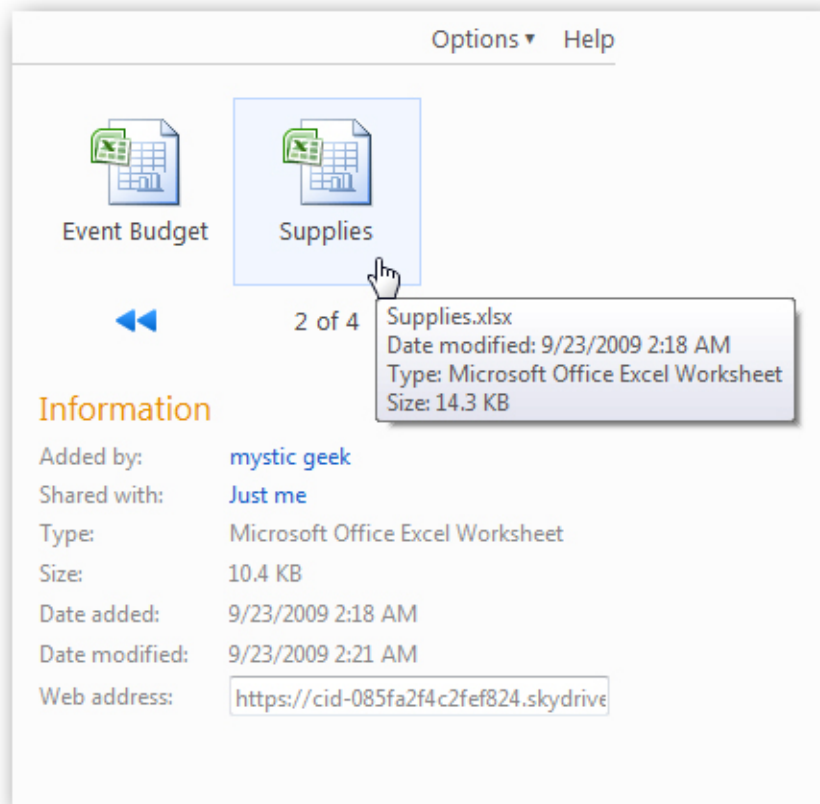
Options ▾ Help

Event Budget

Supplies

2 of 4

Supplies.xlsx
Date modified: 9/23/2009 2:18 AM
Type: Microsoft Office Excel Worksheet
Size: 14.3 KB

Information

| | |
|---|---|
| Added by: | mystic geek |
| Shared with: | Just me |
| Type: | Microsoft Office Excel Worksheet |
| Size: | 10.4 KB |
| Date added: | 9/23/2009 2:18 AM |
| Date modified: | 9/23/2009 2:21 AM |
| Web address: | https://cid-085fa2f4c2fef824.skydrive |